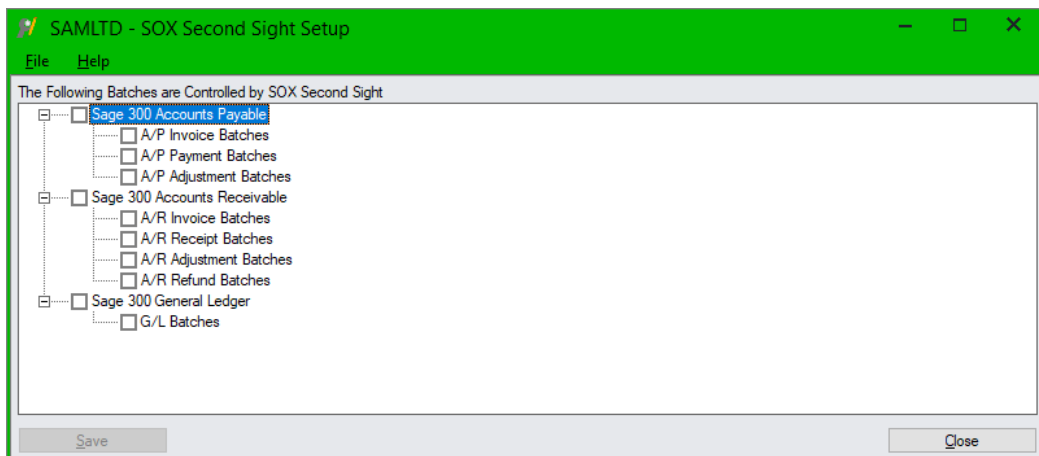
SAMLTD - SOX Second Sight Setup

File Help

The Following Batches are Controlled by SOX Second Sight

Sage 300 Accounts Payable
A/P Invoice Batches
A/P Payment Batches
A/P Adjustment Batches
Sage 300 Accounts Receivable
A/R Invoice Batches
A/R Receipt Batches
A/R Adjustment Batches
A/R Refund Batches
Sage 300 General Ledger
G/L Batches

Save

Close